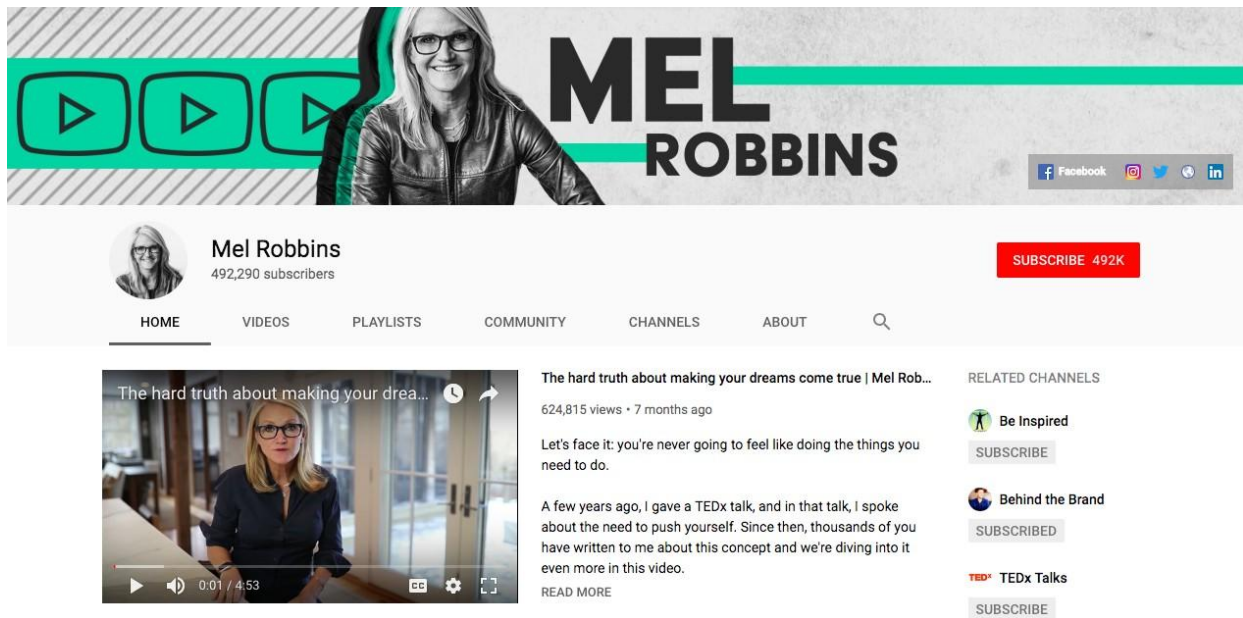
MEL ROBBINS

Facebook

Mel Robbins
492,290 subscribers

SUBSCRIBE 492K

HOME VIDEOS PLAYLISTS COMMUNITY CHANNELS ABOUT

The hard truth about making your drea...

0:01 / 4:53

The hard truth about making your dreams come true | Mel Rob...

624,815 views • 7 months ago

Let's face it: you're never going to feel like doing the things you need to do.

A few years ago, I gave a TEDx talk, and in that talk, I spoke about the need to push yourself. Since then, thousands of you have written to me about this concept and we're diving into it even more in this video.

READ MORE

RELATED CHANNELS

Be Inspired
SUBSCRIBE

Behind the Brand
SUBSCRIBED

TEDx TEDx Talks
SUBSCRIBE